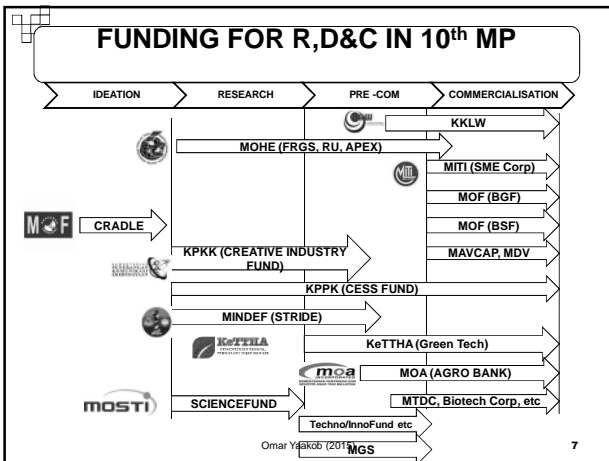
FUNDING FOR R,D&C IN 10th MP

IDEATION
RESEARCH
PRE -COM
COMMERCIALISATION

KKLW
MOHE (FRGS, RU, APEX)
MITI (SME Corp)
MOF (BGF)
MOF
CRADLE
MOF (BSF)
KPKK (CREATIVE INDUSTRY FUND)
MAVCAP, MDV
KPPK (CESS FUND)
MINDEF (STRIDE)
KeTTHA
KeTTHA (Green Tech)
moa
MOA (AGRO BANK)
mosti
SCIENCEFUND
MTDC, Biotech Corp, etc
Techno/InnoFund etc
MGS

Omar Yaakob (2015)
7